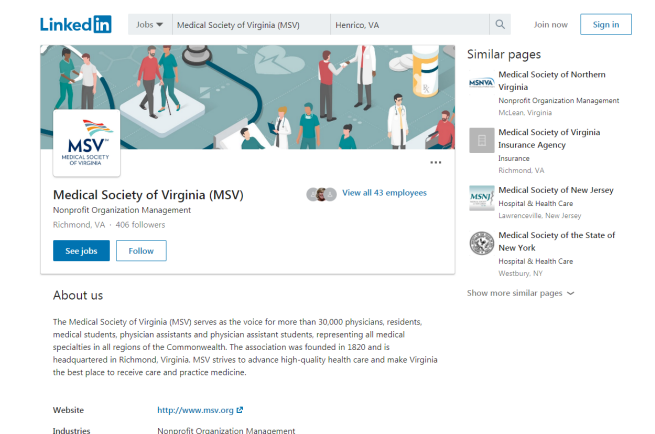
LinkedIn

Jobs

Medical Society of Virginia (MSV)

Henrico, VA

Join now

Sign in

MSV
MEDICAL SOCIETY OF VIRGINIA

...

Medical Society of Virginia (MSV)

Nonprofit Organization Management

Richmond, VA · 406 followers

View all 43 employees

See jobs

Follow

About us

The Medical Society of Virginia (MSV) serves as the voice for more than 30,000 physicians, residents, medical students, physician assistants and physician assistant students, representing all medical specialties in all regions of the Commonwealth. The association was founded in 1820 and is headquartered in Richmond, Virginia. MSV strives to advance high-quality health care and make Virginia the best place to receive care and practice medicine.

Website

http://www.msv.org

Industries

Nonprofit Organization Management

Similar pages

MSNVA

Medical Society of Northern Virginia

Nonprofit Organization Management

McLean, Virginia

Medical Society of Virginia Insurance Agency

Insurance

Richmond, VA

MSNJ

Medical Society of New Jersey

Hospital & Health Care

Lawrenceville, New Jersey

Medical Society of the State of New York

Hospital & Health Care

Westbury, NY

Show more similar pages